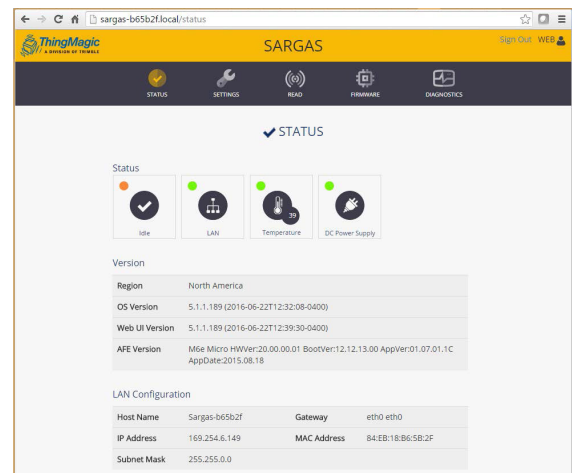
sargas-b65b2f.local/status

ThingMagic
A DIVISION OF TRIMBLE

SARGAS

Sign Out WEB

STATUS SETTINGS READ FIRMWARE DIAGNOSTICS

✔ STATUS

Status

Idle LAN 39 Temperature DC Power Supply

Version

| Region | North America |
|---|---|
| OS Version | 5.1.1.189 (2016-06-22T12:32:08-0400) |
| Web UI Version | 5.1.1.189 (2016-06-22T12:39:30-0400) |
| AFE Version | M6e Micro HWVer:20.00.00.01 BootVer:12.12.13.00 AppVer:01.07.01.1C AppDate:2015.08.18 |

LAN Configuration

| Host Name | Sargas-b65b2f | Gateway | eth0 eth0 |
|---|---|---|---|
| IP Address | 169.254.6.149 | MAC Address | 84:EB:18:B6:5B:2F |
| Subnet Mask | 255.255.0.0 | | |